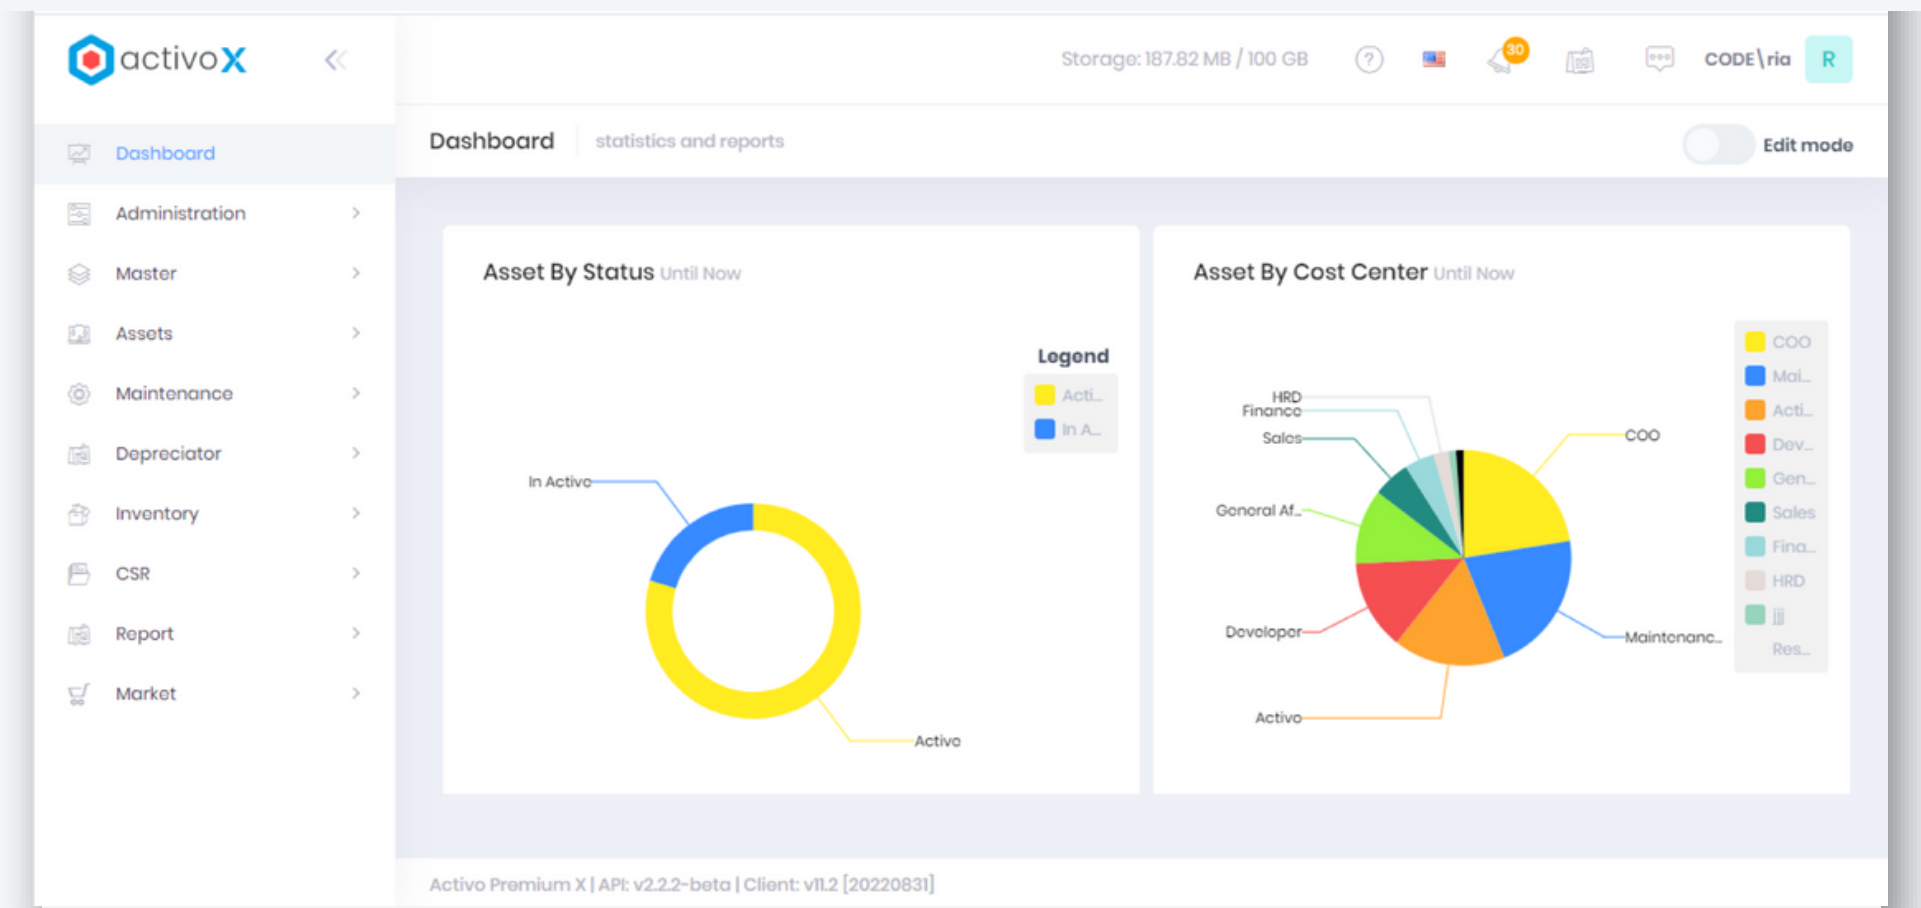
activoX

Storage: 187.82 MB / 100 GB

30

CODE\ria R

Dashboard

Administration

Master

Assets

Maintenance

Depreciator

Inventory

CSR

Report

Market

Dashboard statistics and reports

Edit mode

Asset By Status Until Now

Legend

Acti...

In A...

In Activo

Activo

Asset By Cost Center Until Now

HRD

Finance

Sales

General Af...

Developer

Activo

COO

Maintenanc...

COO

Mai...

Acti...

Dev...

Gen...

Sales

Fina...

HRD

jjj

Res...

Activo Premium X | API: v2.2.2-beta | Client: v1.1.2 [20220831]